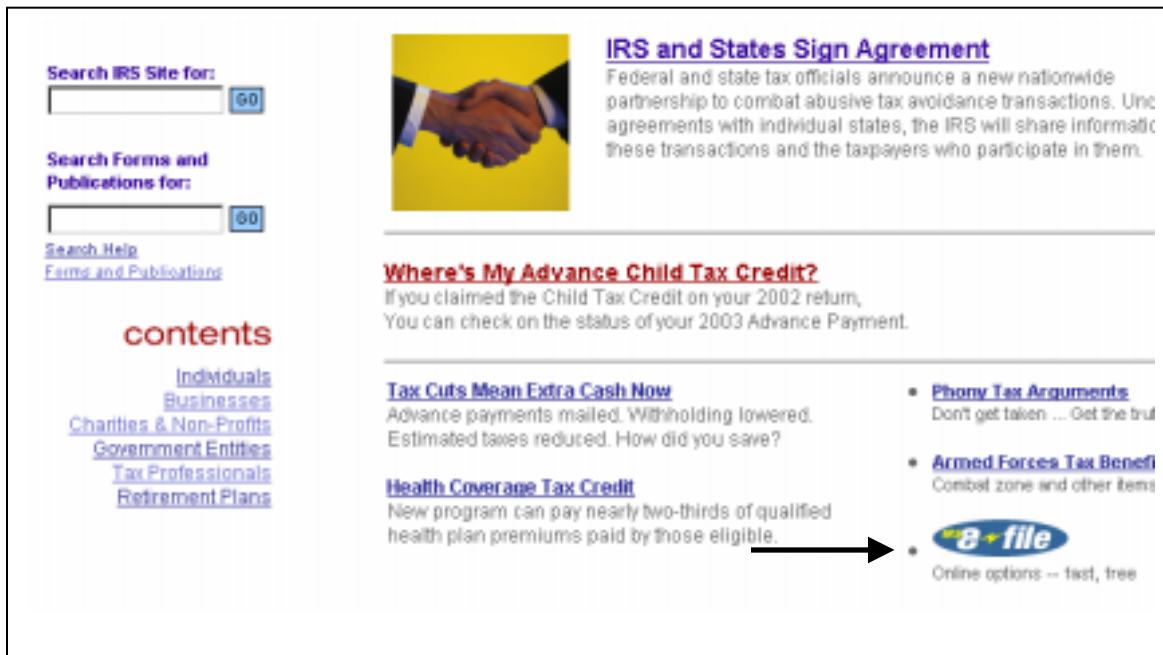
Search IRS Site for:
GO

Search Forms and Publications for:
GO

Search Help
Forms and Publications

contents

Individuals
Businesses
Charities & Non-Profits
Government Entities
Tax Professionals
Retirement Plans

IRS and States Sign Agreement
Federal and state tax officials announce a new nationwide partnership to combat abusive tax avoidance transactions. Unc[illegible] agreements with individual states, the IRS will share informatio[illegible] these transactions and the taxpayers who participate in them.

Where's My Advance Child Tax Credit?
If you claimed the Child Tax Credit on your 2002 return, You can check on the status of your 2003 Advance Payment.

Tax Cuts Mean Extra Cash Now
Advance payments mailed. Withholding lowered. Estimated taxes reduced. How did you save?

Health Coverage Tax Credit
New program can pay nearly two-thirds of qualified health plan premiums paid by those eligible.

Phony Tax Arguments
Don't get taken ... Get the tru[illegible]

Armed Forces Tax Benefi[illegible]
Combat zone and other items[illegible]

IRS e-file
Online options -- fast, free